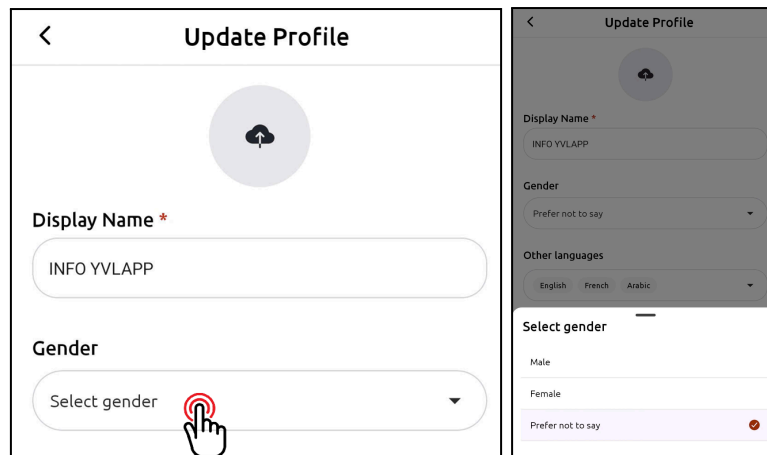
Update Profile

Display Name *

INFO YVLAPP

Gender

Select gender

Update Profile

Display Name *

INFO YVLAPP

Gender

Prefer not to say

Other languages

English French Arabic

Select gender

Male

Female

Prefer not to say